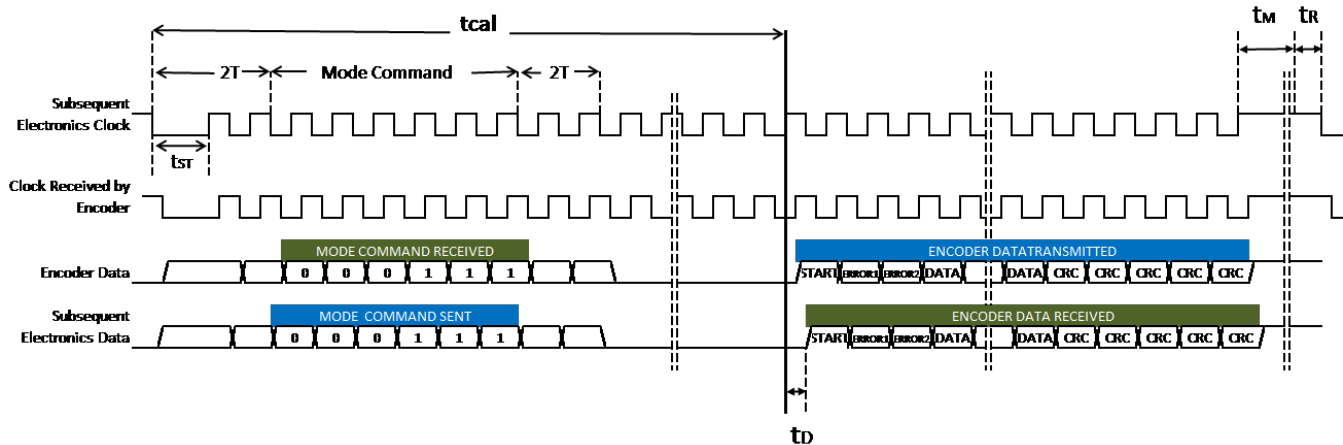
tcal

$t_M$ $t_R$

2T Mode Command 2T

Subsequent Electronics Clock

$t_{ST}$

Clock Received by Encoder

MODE COMMAND RECEIVED

ENCODER DATATRANSMITTED

Encoder Data

0 0 0 1 1 1

START ERROR1 ERROR2 DATA DATA CRC CRC CRC CRC CRC

MODE COMMAND SENT

ENCODER DATA RECEIVED

Subsequent Electronics Data

0 0 0 1 1 1

START ERROR1 ERROR2 DATA DATA CRC CRC CRC CRC CRC

$t_D$